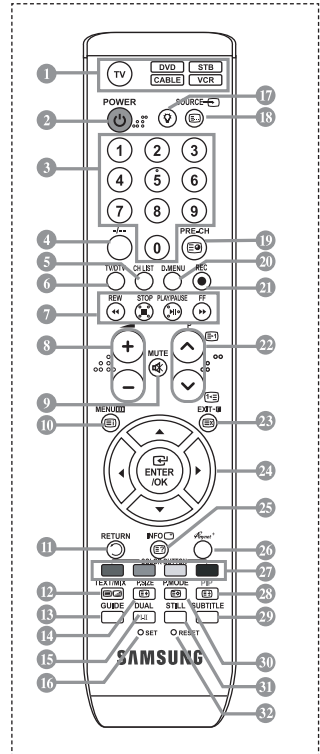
1
TV
DVD
STB
CABLE
VCR
17
2
POWER
SOURCE
18
3
1
2
3
4
5
6
7
8
9
0
4
-/--
PRE-CH
19
5
20
6
TV/DTV
CH LIST
D.MENU
REC
21
7
REW
STOP
PLAY/PAUSE
FF
P
8
+
−
22
MUTE
9
MENU
EXIT
10
23
ENTER /OK
24
25
RETURN
INFO
11
26
27
12
TEXT/MIX
P.SIZE
P.MODE
PIP
28
13
GUIDE
DUAL
STILL
SUBTITLE
29
14
I-II
15
SET
RESET
30
SAMSUNG
16
31
32